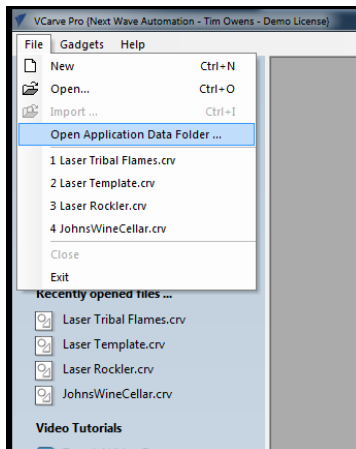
VCarve Pro {Next Wave Automation - Tim Owens - Demo License}

File Gadgets Help

New Ctrl+N
Open... Ctrl+O
Import ... Ctrl+I
Open Application Data Folder ...
1 Laser Tribal Flames.crv
2 Laser Template.crv
3 Laser Rockler.crv
4 JohnsWineCellar.crv
Close
Exit

Recently opened files ...
Laser Tribal Flames.crv
Laser Template.crv
Laser Rockler.crv
JohnsWineCellar.crv

Video Tutorials